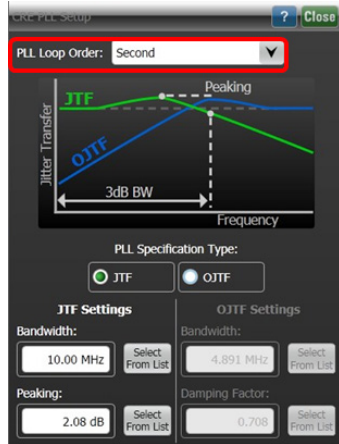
CRE PLL Setup

? Close

PLL Loop Order: Second

Peaking

JTF

OJTF

Jitter Transfer

3dB BW

Frequency

PLL Specification Type:

JTF

OJTF

JTF Settings

Bandwidth:

10.00 MHz

Select From List

Peaking:

2.08 dB

Select From List

OJTF Settings

Bandwidth:

4.891 MHz

Select From List

Damping Factor:

0.708

Select From List